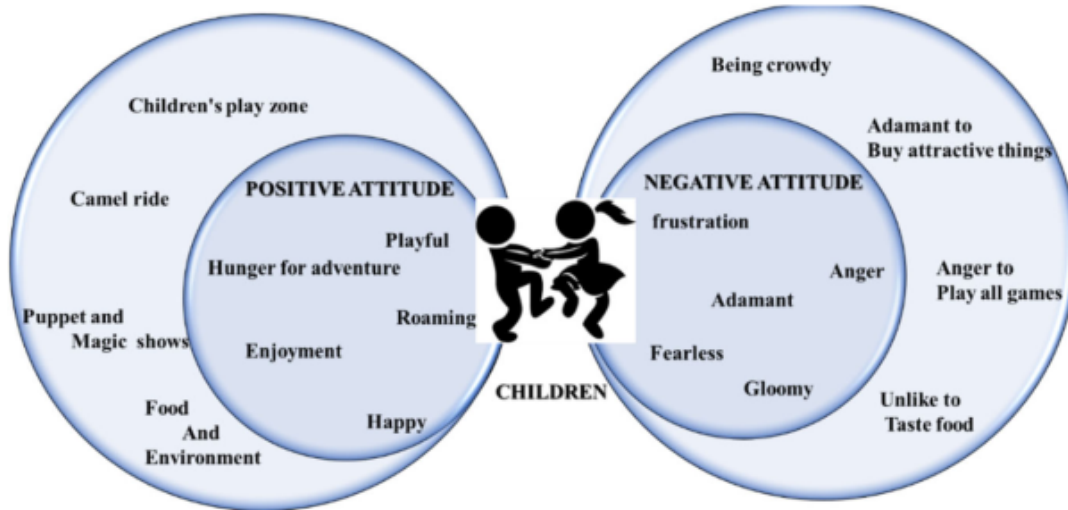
Children's play zone

Camel ride

Puppet and Magic shows

Food And Environment

POSITIVE ATTITUDE

Playful

Hunger for adventure

Roaming

Enjoyment

Happy

CHILDREN

Being crowdy

Adamant to Buy attractive things

NEGATIVE ATTITUDE

frustration

Anger

Adamant

Fearless

Gloomy

Anger to Play all games

Unlike to Taste food